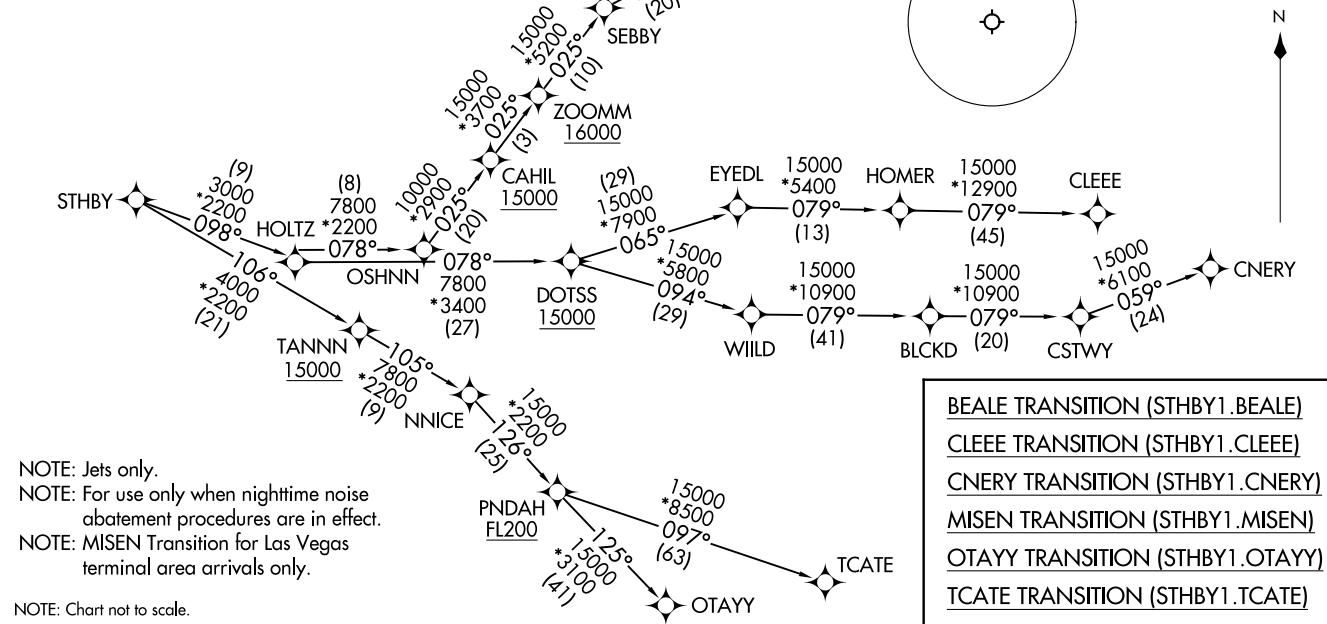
15000
*5200
025°
(10)
(20)
SEBBY

N

15000
*3700
025°
(3)
ZOOMM
16000

10000
*2900
025°
(20)
CAHIL
15000

STHBY
(9)
3000
*2200
098°
HOLTZ
(8)
7800
*2200
078°
OSHNN
078°
7800
*3400
(27)

(29)
15000
*7900
065°
DOTSS
15000

EYEDL
15000
*5400
079°
(13)
HOMER
15000
*12900
079°
(45)
CLEEE

15000
*5800
094°
(29)
WIILD
15000
*10900
079°
(41)
BLCKD
15000
*10900
079°
(20)
CSTWY
15000
*6100
059°
(24)
CNERY

106°
4000
*2200
(21)
TANNN
15000
105°
7800
*2200
(9)
NNICE
15000
*2200
126°
(25)

PNDAH
FL200
15000
*8500
097°
(63)
TCATE
125°
15000
*3100
(41)
OTAYY

NOTE: Jets only.
NOTE: For use only when nighttime noise abatement procedures are in effect.
NOTE: MISEN Transition for Las Vegas terminal area arrivals only.

NOTE: Chart not to scale.

BEALE TRANSITION (STHBY1.BEALE)
CLEEE TRANSITION (STHBY1.CLEEE)
CNERY TRANSITION (STHBY1.CNERY)
MISEN TRANSITION (STHBY1.MISEN)
OTAYY TRANSITION (STHBY1.OTAYY)
TCATE TRANSITION (STHBY1.TCATE)